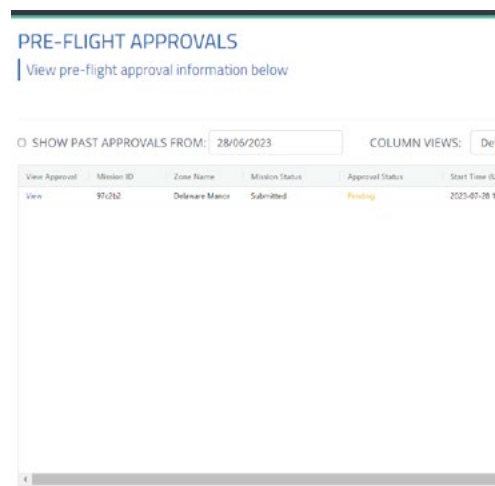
PRE-FLIGHT APPROVALS

View pre-flight approval information below

SHOW PAST APPROVALS FROM: 28/06/2023

COLUMN VIEWS: De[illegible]

| View Approval | Mission ID | Zone Name | Mission Status | Approval Status | Start Time (L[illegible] |
|---|---|---|---|---|---|
| View | 97c2b2 | Delaware Manor | Submitted | Pending | 2023-07-28 1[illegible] |